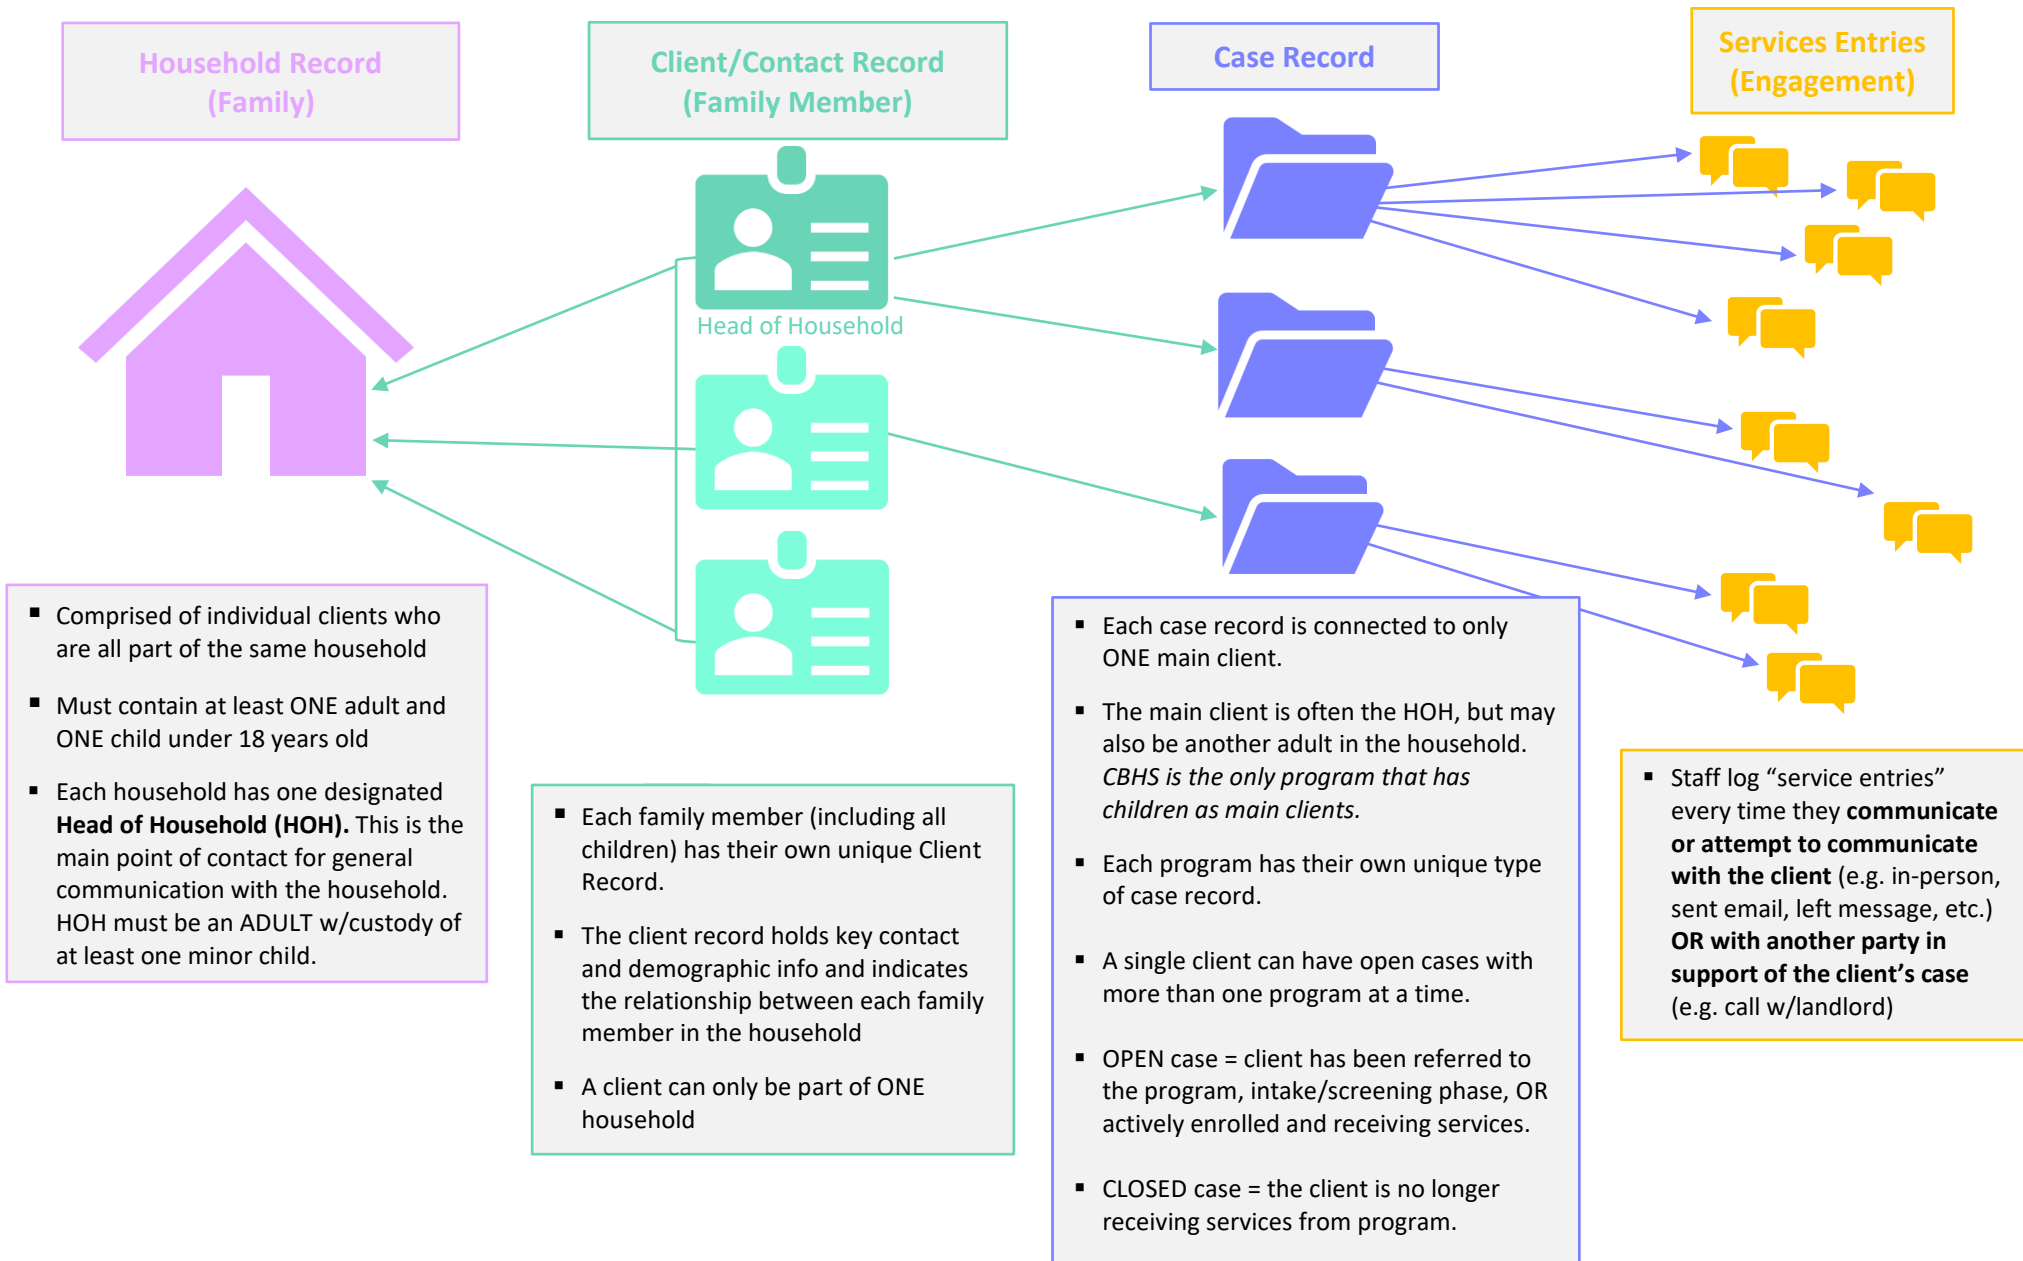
Household Record (Family)

Client/Contact Record (Family Member)

Case Record

Services Entries (Engagement)

Head of Household

▪ Comprised of individual clients who are all part of the same household

▪ Must contain at least ONE adult and ONE child under 18 years old

▪ Each household has one designated **Head of Household (HOH).** This is the main point of contact for general communication with the household. HOH must be an ADULT w/custody of at least one minor child.

▪ Each family member (including all children) has their own unique Client Record.

▪ The client record holds key contact and demographic info and indicates the relationship between each family member in the household

▪ A client can only be part of ONE household

▪ Each case record is connected to only ONE main client.

▪ The main client is often the HOH, but may also be another adult in the household. *CBHS is the only program that has children as main clients.*

▪ Each program has their own unique type of case record.

▪ A single client can have open cases with more than one program at a time.

▪ OPEN case = client has been referred to the program, intake/screening phase, OR actively enrolled and receiving services.

▪ CLOSED case = the client is no longer receiving services from program.

▪ Staff log “service entries” every time they **communicate or attempt to communicate with the client** (e.g. in-person, sent email, left message, etc.) **OR with another party in support of the client’s case** (e.g. call w/landlord)